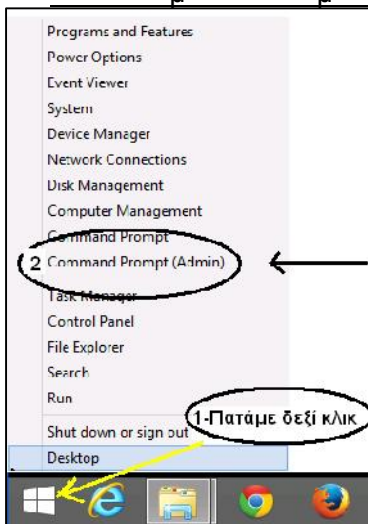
Programs and Features
Power Options
Event Viewer
System
Device Manager
Network Connections
Disk Management
Computer Management
Command Prompt
2 Command Prompt (Admin)
Task Manager
Control Panel
File Explorer
Search
Run
Shut down or sign out
Desktop

1-Πατάμε δεξί κλικ